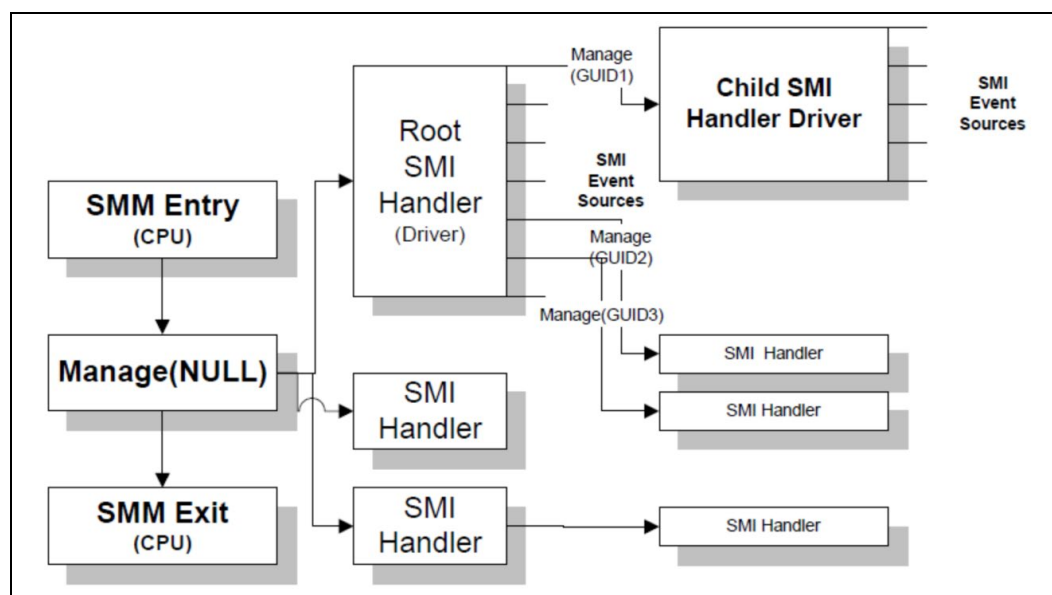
SMM Entry
(CPU)

Manage(NULL)

SMM Exit
(CPU)

Root
SMI
Handler
(Driver)

SMI
Event
Sources

Manage
(GUID1)

Child SMI
Handler Driver

SMI
Event
Sources

Manage
(GUID2)

Manage(GUID3)

SMI Handler

SMI Handler

SMI
Handler

SMI
Handler

SMI Handler